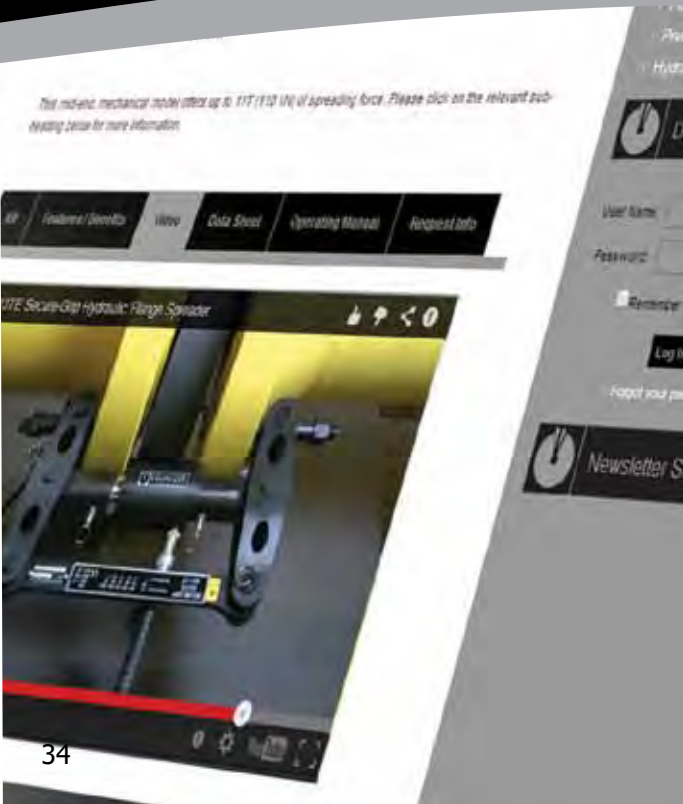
This mid-end mechanical model offers up to 11T (110 kN) of spreading force. Please click on the relevant subheading below for more information.

Features / Benefits

Video

Data Sheet

Operating Manuals

Request Info

STE Secure-Grip Hydraulic Flange Spreader

· Pre

· Hydr

User Name

Password

Remember

Log In

Forgot your pa

Newsletter S

34